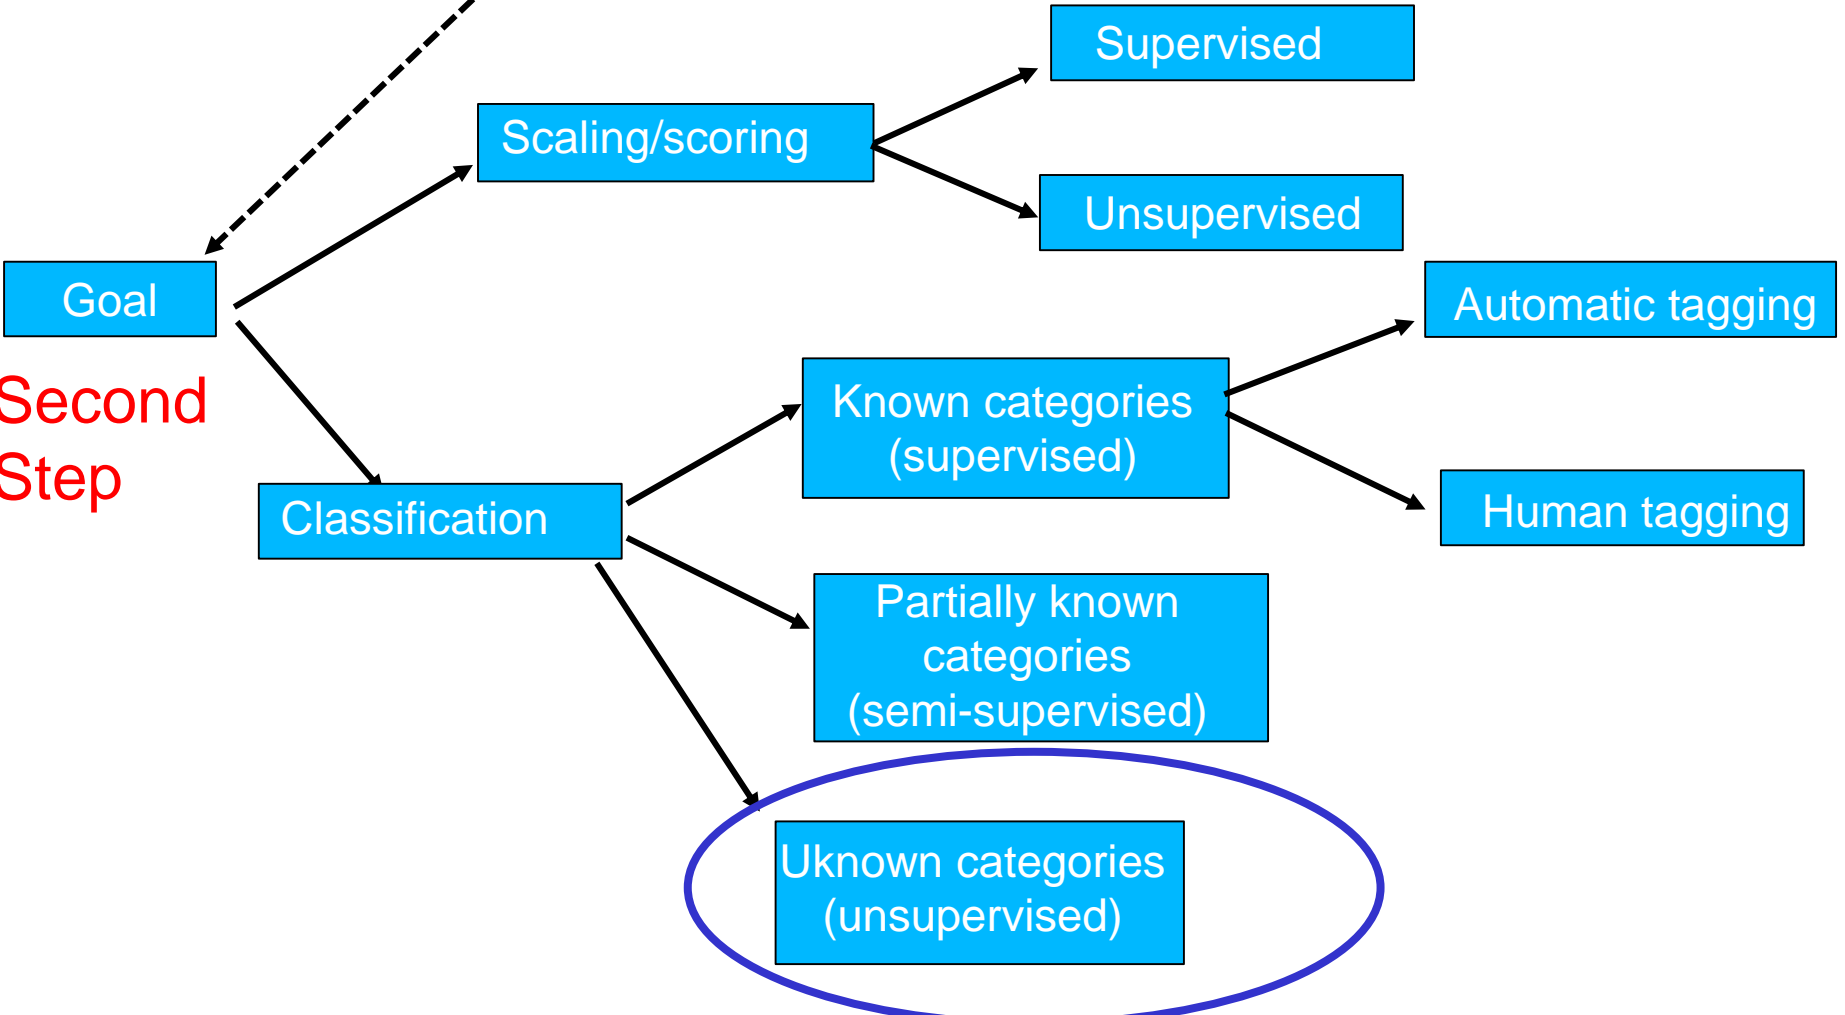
Supervised

Scaling/scoring

Unsupervised

Goal

Second Step

Automatic tagging

Known categories (supervised)

Classification

Human tagging

Partially known categories (semi-supervised)

Uknown categories (unsupervised)